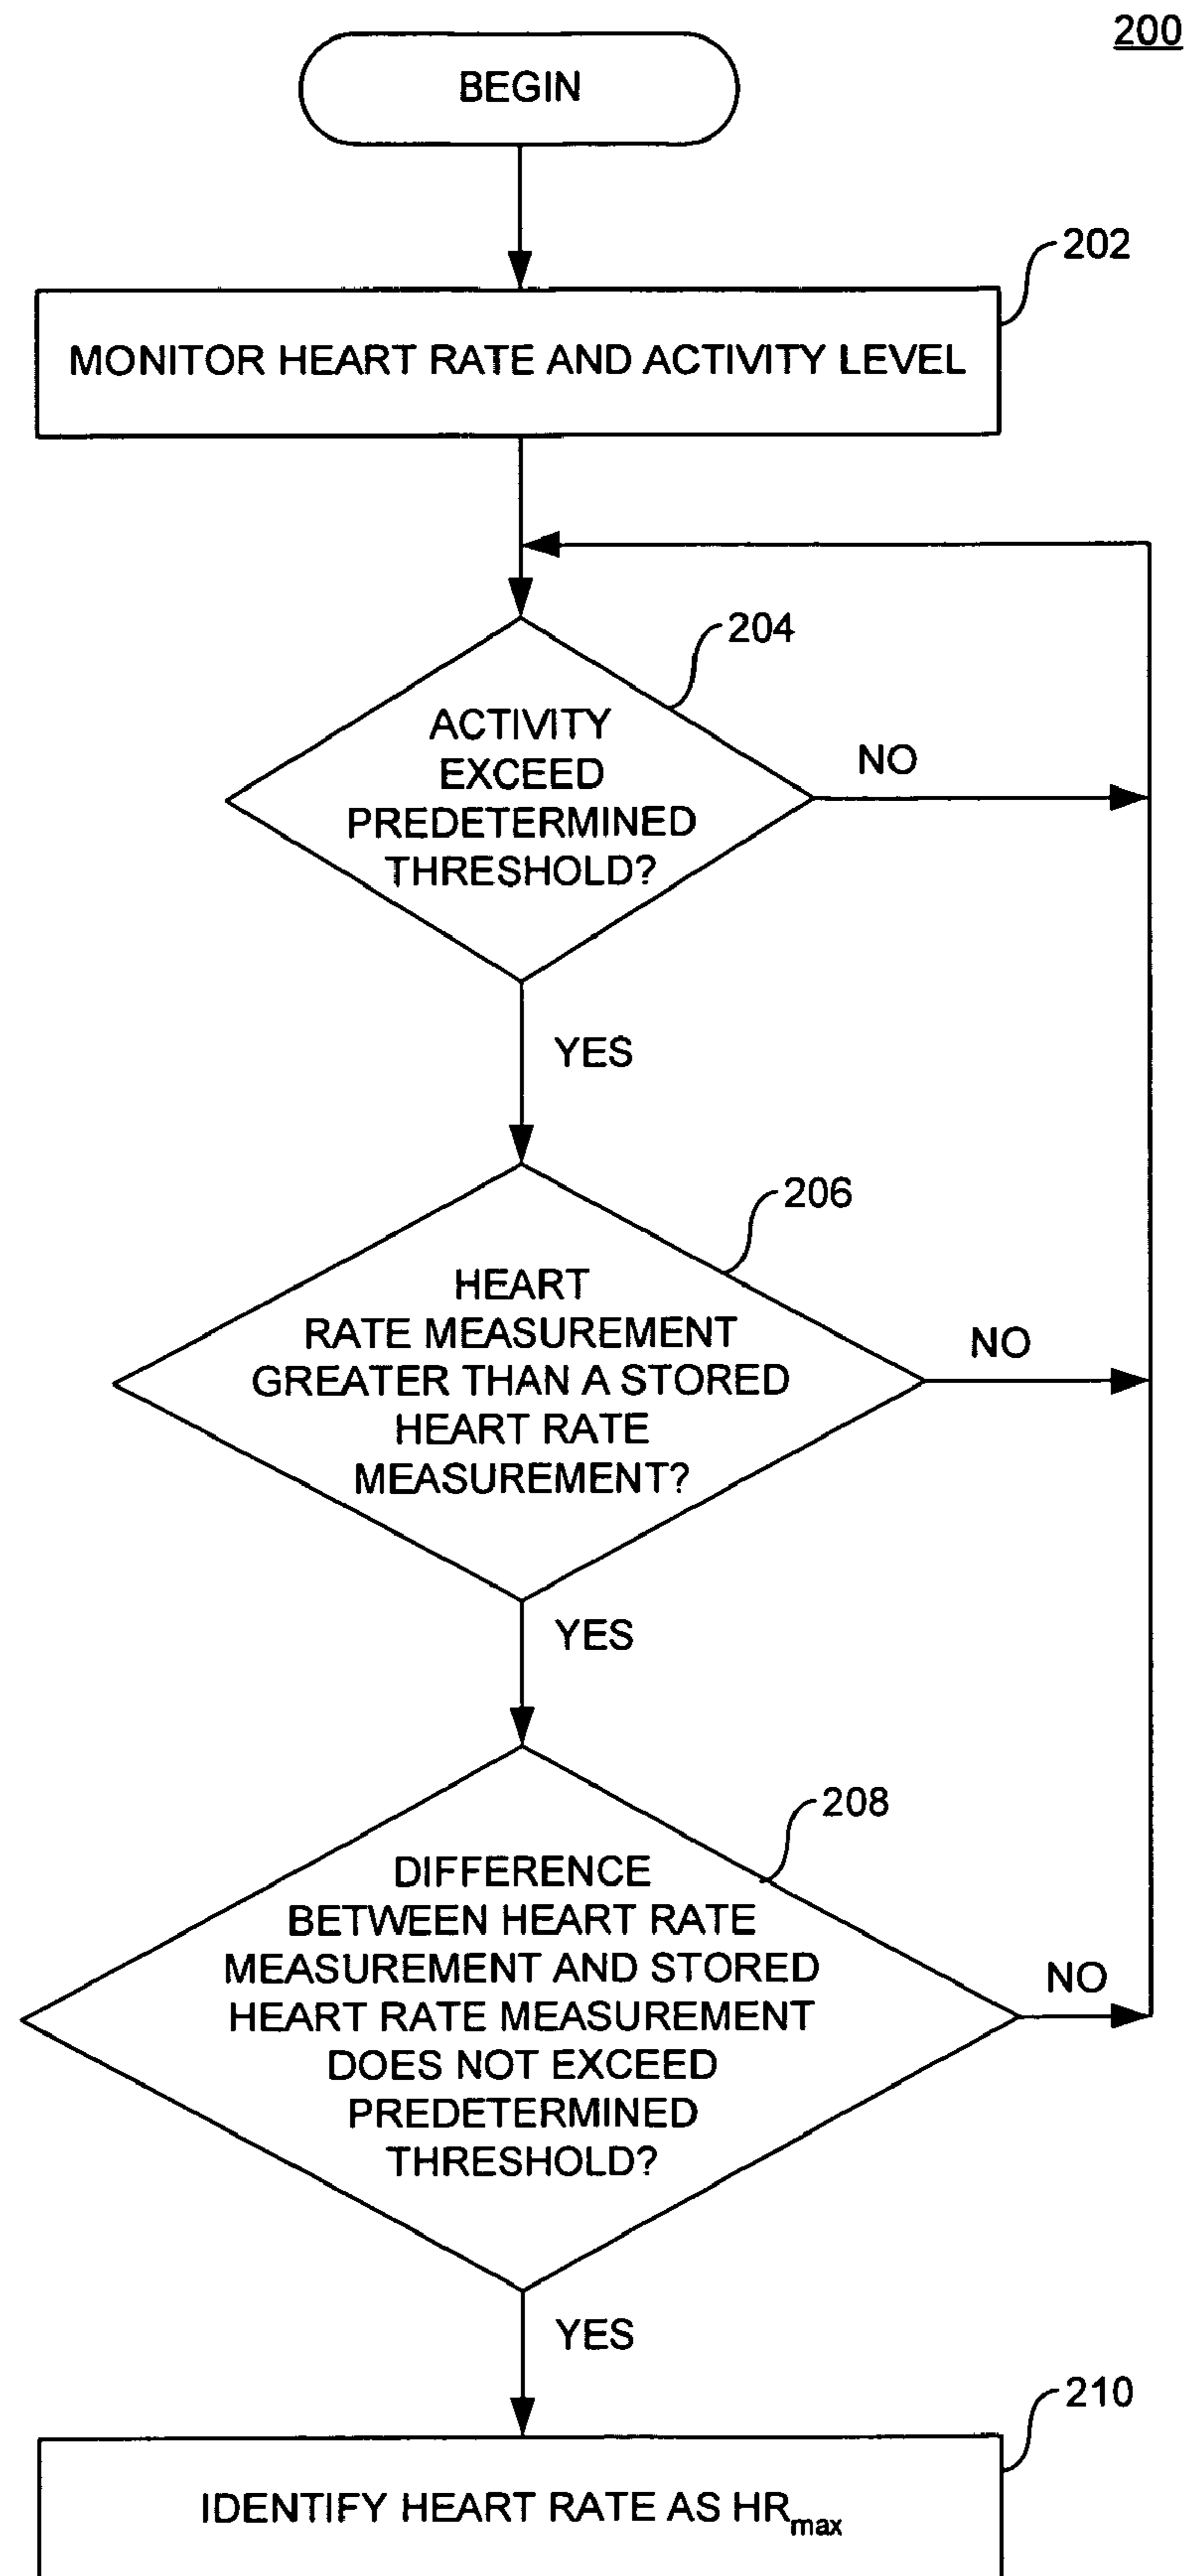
200

BEGIN

202

MONITOR HEART RATE AND ACTIVITY LEVEL

204

ACTIVITY EXCEED PREDETERMINED THRESHOLD?

NO

YES

206

HEART RATE MEASUREMENT GREATER THAN A STORED HEART RATE MEASUREMENT?

NO

YES

208

DIFFERENCE BETWEEN HEART RATE MEASUREMENT AND STORED HEART RATE MEASUREMENT DOES NOT EXCEED PREDETERMINED THRESHOLD?

NO

YES

210

IDENTIFY HEART RATE AS $HR_{max}$